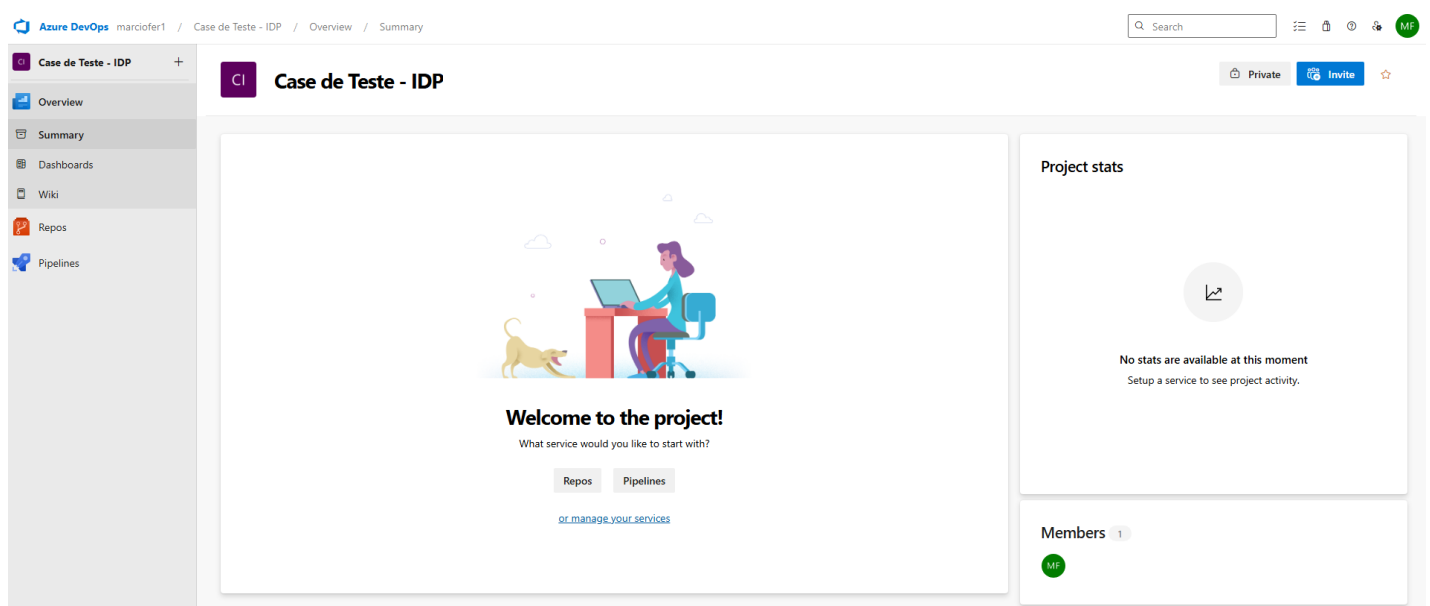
Azure DevOps marciofer1 / Case de Teste - IDP / Overview / Summary

Search

MF

CI Case de Teste - IDP +

Overview

Summary

Dashboards

Wiki

Repos

Pipelines

CI Case de Teste - IDP

Private Invite

Welcome to the project!

What service would you like to start with?

Repos Pipelines

or manage your services

Project stats

No stats are available at this moment

Setup a service to see project activity.

Members 1

MF